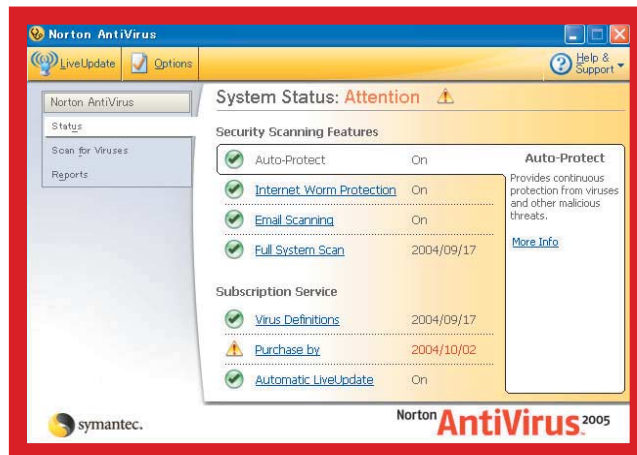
Norton AntiVirus

LiveUpdate | Options | Help & Support

Norton AntiVirus
Status
Scan for Viruses
Reports

System Status: Attention

Security Scanning Features

| | |
|---|---|
| Auto-Protect | On |
| Internet Worm Protection | On |
| Email Scanning | On |
| Full System Scan | 2004/09/17 |

Subscription Service

| | |
|---|---|
| Virus Definitions | 2004/09/17 |
| Purchase by | 2004/10/02 |
| Automatic LiveUpdate | On |

Auto-Protect
Provides continuous protection from viruses and other malicious threats.

More Info

symantec.

Norton AntiVirus 2005